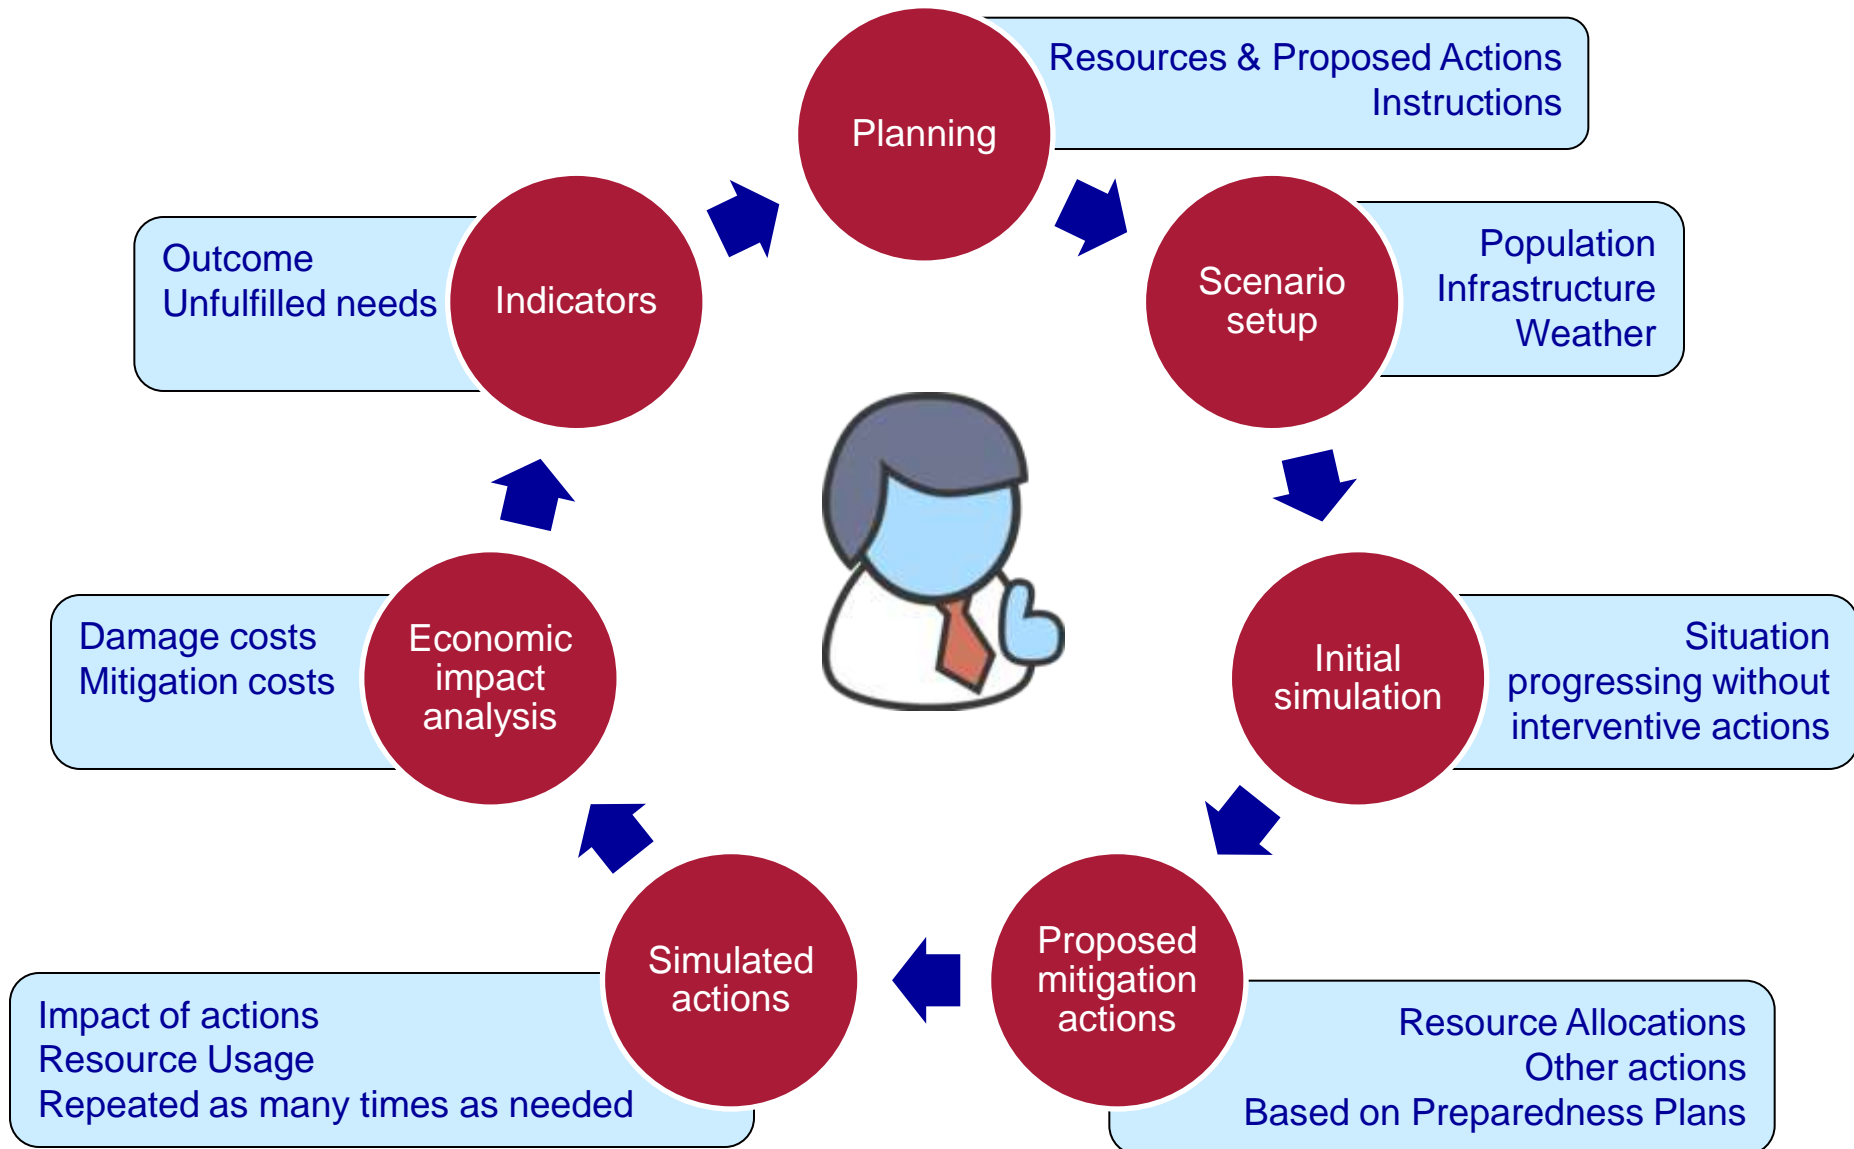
Planning

Resources & Proposed Actions
Instructions

Scenario setup

Population
Infrastructure
Weather

Initial simulation

Situation progressing without interventive actions

Proposed mitigation actions

Resource Allocations
Other actions
Based on Preparedness Plans

Simulated actions

Impact of actions
Resource Usage
Repeated as many times as needed

Economic impact analysis

Damage costs
Mitigation costs

Indicators

Outcome
Unfulfilled needs